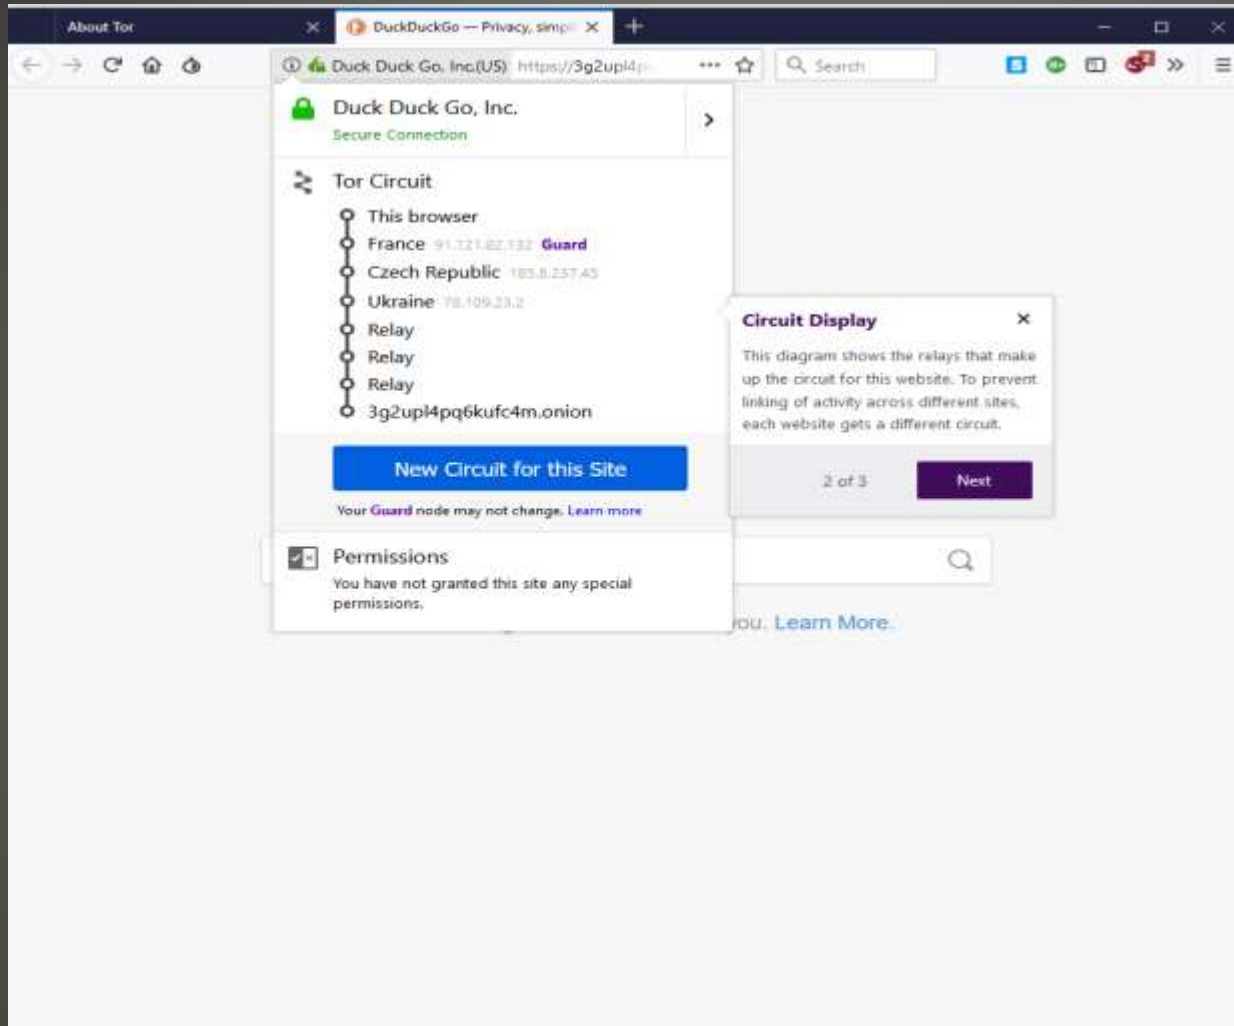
About Tor

DuckDuckGo — Privacy, simp

Duck Duck Go, Inc.(US) https://3g2upl4p

Search

Duck Duck Go, Inc.
Secure Connection

Tor Circuit

This browser
France 91.121.82.132 Guard
Czech Republic 185.8.237.45
Ukraine 78.109.23.2
Relay
Relay
Relay
3g2upl4pq6kufc4m.onion

New Circuit for this Site

Your Guard node may not change. Learn more

Permissions
You have not granted this site any special permissions.

Circuit Display
This diagram shows the relays that make up the circuit for this website. To prevent linking of activity across different sites, each website gets a different circuit.

2 of 3

Next

ou. Learn More.